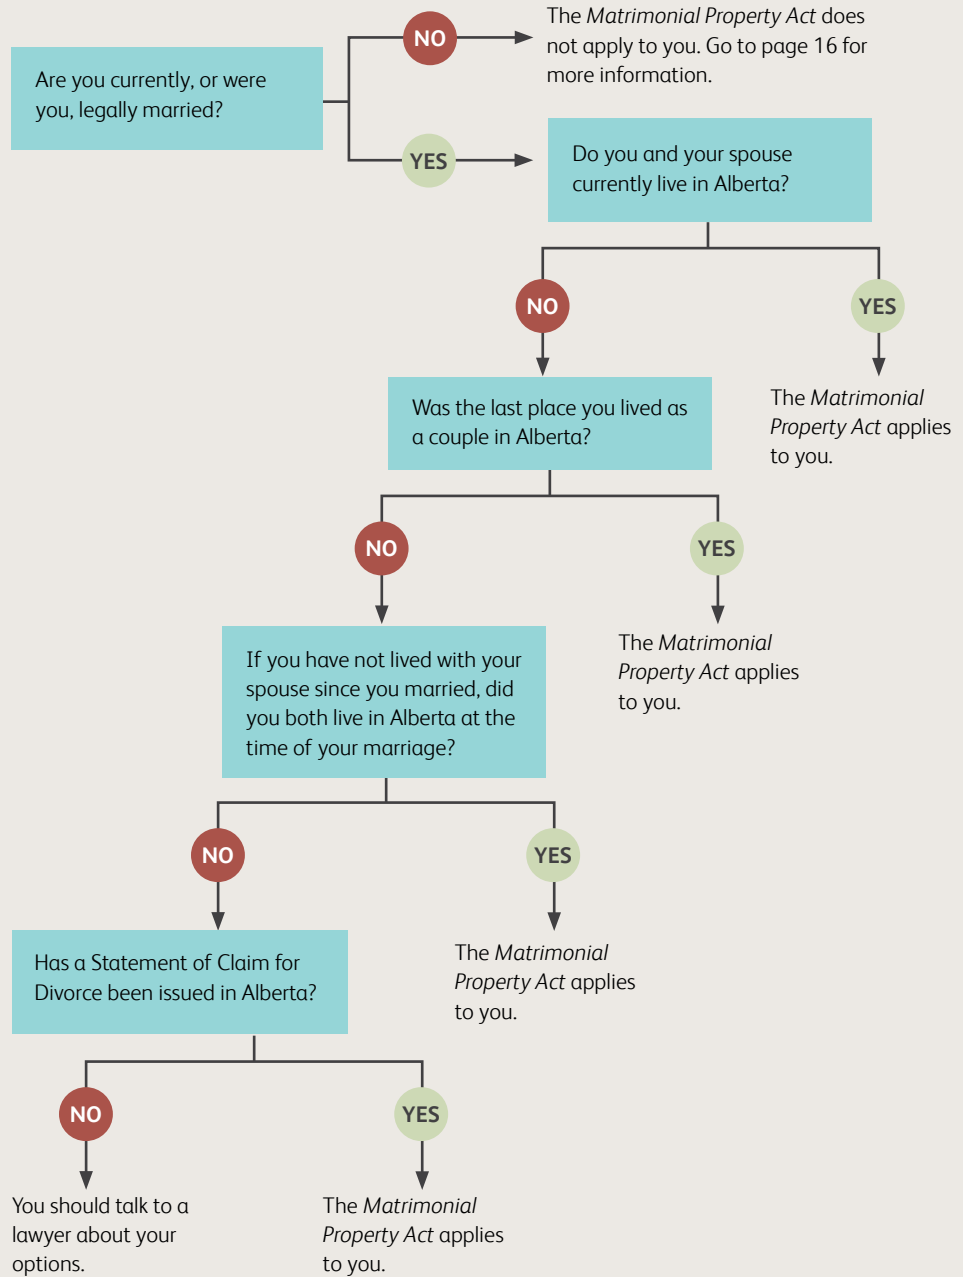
Are you currently, or were you, legally married?

NO

The Matrimonial Property Act does not apply to you. Go to page 16 for more information.

YES

Do you and your spouse currently live in Alberta?

NO

YES

The Matrimonial Property Act applies to you.

Was the last place you lived as a couple in Alberta?

NO

YES

The Matrimonial Property Act applies to you.

If you have not lived with your spouse since you married, did you both live in Alberta at the time of your marriage?

NO

YES

The Matrimonial Property Act applies to you.

Has a Statement of Claim for Divorce been issued in Alberta?

NO

You should talk to a lawyer about your options.

YES

The Matrimonial Property Act applies to you.